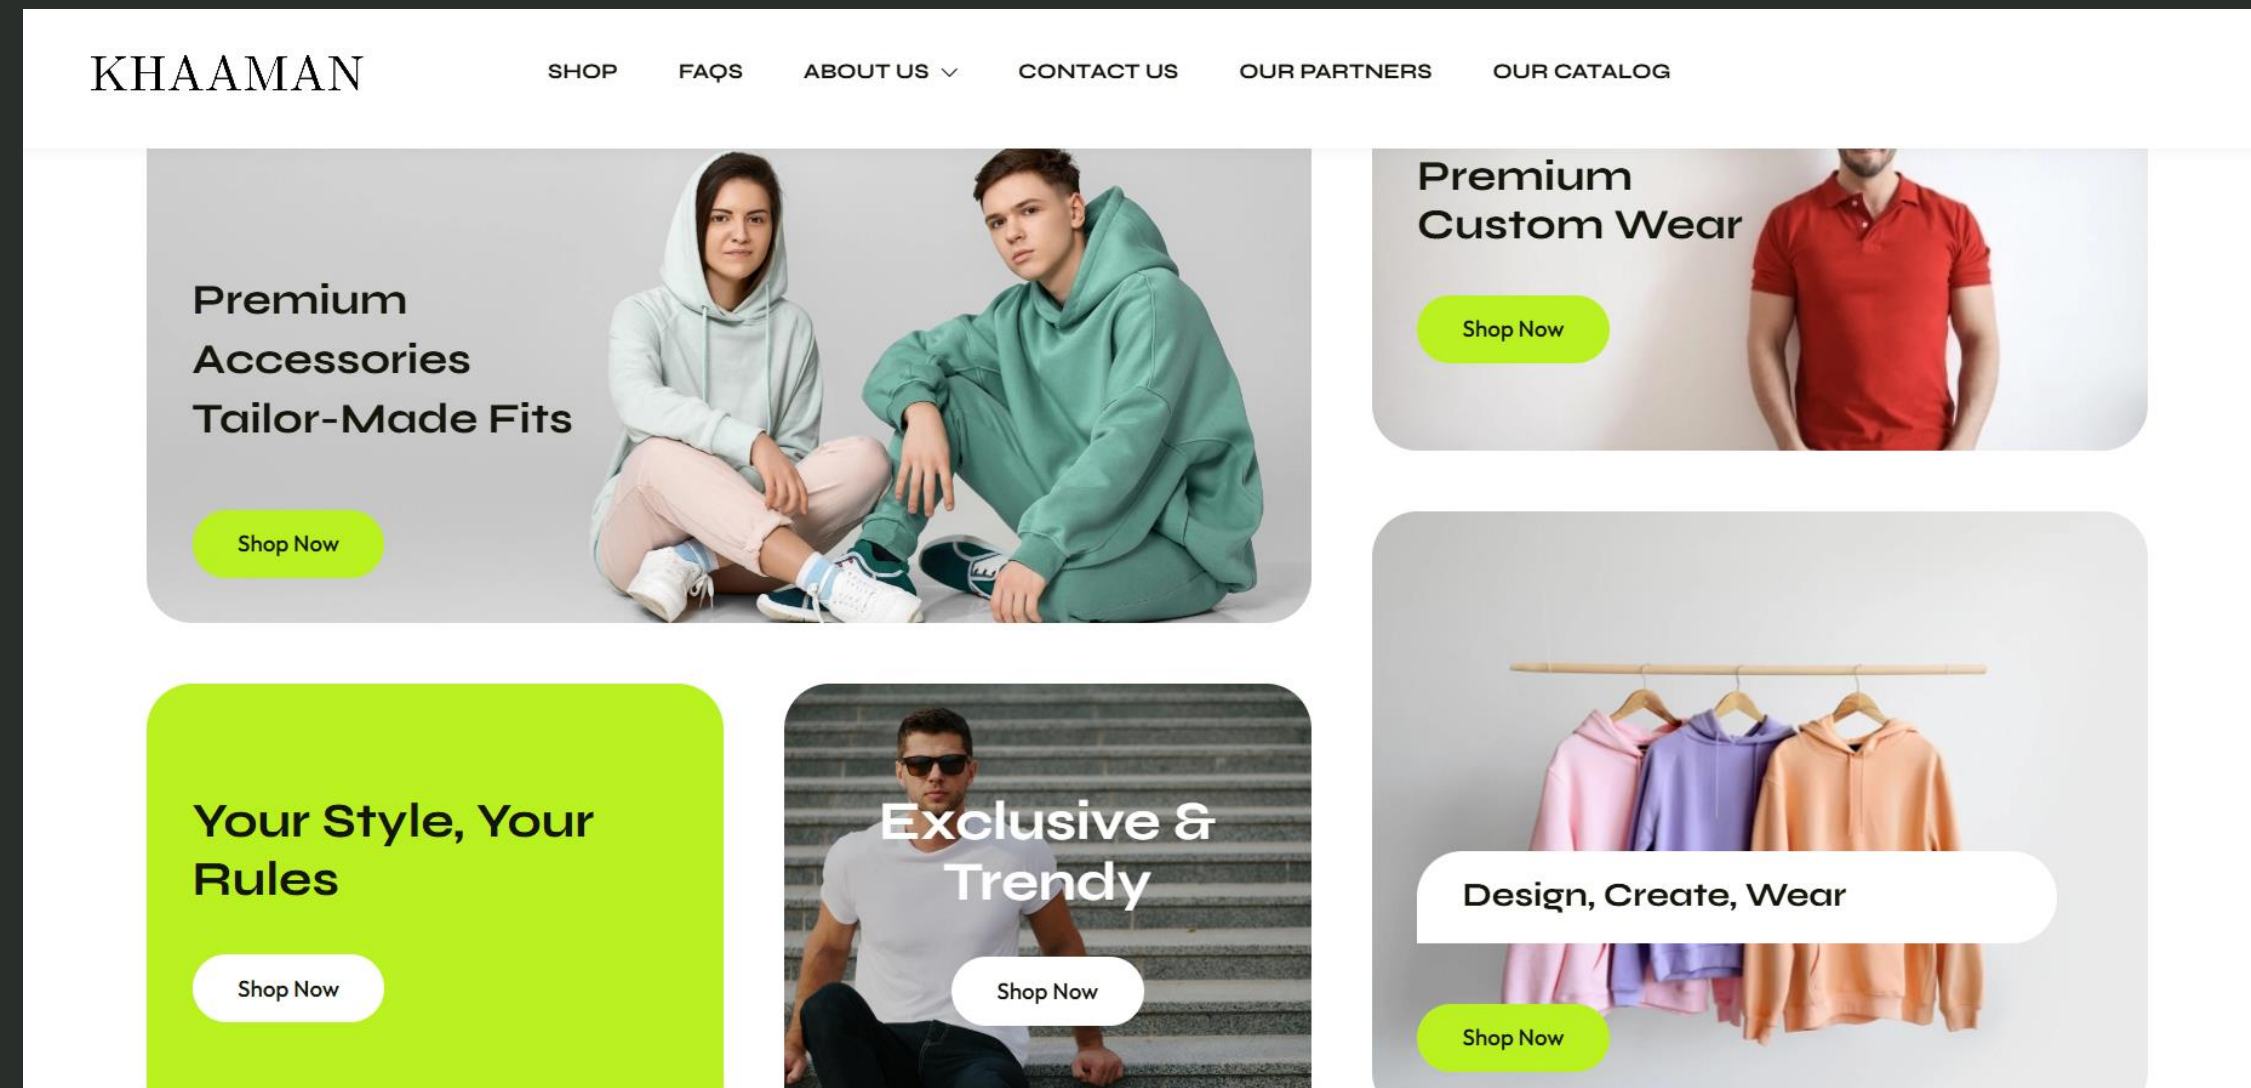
KHAAMAN

SHOP FAQS ABOUT US CONTACT US OUR PARTNERS OUR CATALOG

Premium Accessories Tailor-Made Fits

Shop Now

Premium Custom Wear

Shop Now

Your Style, Your Rules

Shop Now

Exclusive & Trendy

Shop Now

Design, Create, Wear

Shop Now